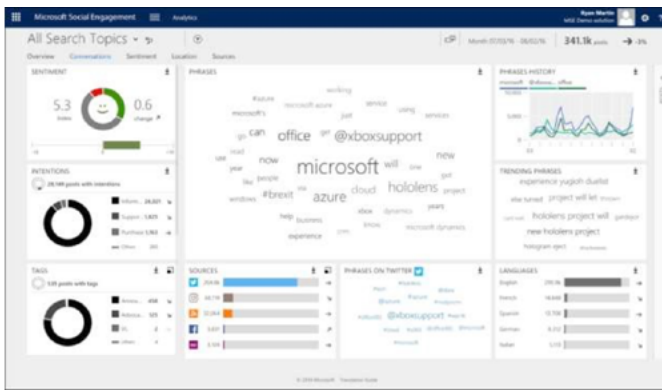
Microsoft Social Engagement Analytics

Ryan Martin
MSE Demo solution

All Search Topics

Month 07/03/16 - 08/02/16 341.1k posts -3%

Overview Conversations Sentiment Location Sources

SENTIMENT

5.3
index

0.6
change

INTENTIONS

28,148 posts with intentions

Inform... 24,801
Support 1,825
Purchase 1,062
Other 381

TAGS

135 posts with tags

PHRASES

working
#azure
microsoft azure
service
using
microsoft's
just
services
can
office
@xboxsupport
now
new
microsoft
will
time
year
people
#brexit
azure
cloud
hololens
project
windows
xbox
dynamics
years
help
business
experience
microsoft dynamics

PHRASES HISTORY

TRENDING PHRASES

experience yugioh duelist
she turned
project will let
hololens project will
new hololens project
hologram epct

SOURCES

PHRASES ON TWITTER

@xboxsupport
#microsoft

LANGUAGES

English
French
Spanish
German
Italian

© 2016 Microsoft